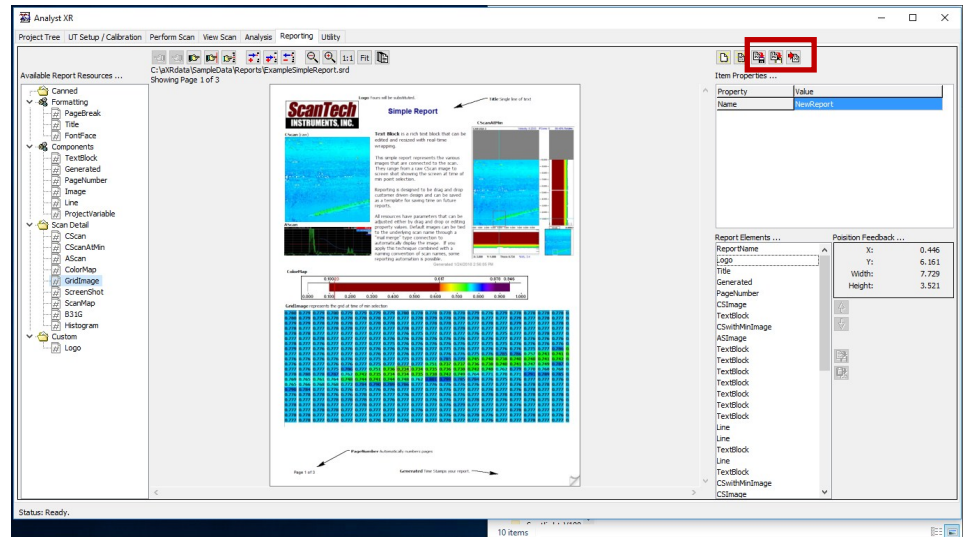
Analyst XR

Project Tree | UT Setup / Calibration | Perform Scan | View Scan | Analysis | Reporting | Utility

Available Report Resources ...

Canned
Formatting
PageBreak
Title
FontFace
Components
TextBlock
Generated
PageNumber
Image
Line
ProjectVariable
Scan Detail
CScan
CScanAtMin
AScan
ColorMap
GridImage
ScreenShot
ScanMap
B31G
Histogram
Custom
Logo

C:\aXRdata\SampleData\Reports\ExampleSimpleReport.srd
Showing Page 1 of 3

1:1 Fit

Logo Fears will be substituted

Title Single line of text

ScanTech INSTRUMENTS, INC.

Simple Report

CScan

Text Block is a rich text block that can be edited and resized with real-time wrapping.

This simple report represents the various images that are connected to the scan. They range from a raw CScan image to screen shot showing the screen at time of ms point selection.

Reporting is designed to be drag and drop customer driven design and can be saved as a template for saving time on future reports.

All resources have parameters that can be adjusted either by drag and drop or editing property values. Default images can be tied to the underlying scan name through a "real merge" type connection to automatically display the image. If you apply the technique combined with a naming convention of scan names, some reporting automation is possible.

CScanAtMin

AScan

ColorMap

0.000 0.100 0.200 0.300 0.400 0.500 0.600 0.700 0.800 0.900 1.000

GridImage represents the grid at time of min selection

PageNumber Automatically numbers pages

Page 1 of 3

Generated Time Stamps your report.

Item Properties ...

| Property | Value |
|---|---|
| Name | NewReport |

Report Elements ...
ReportName
Logo
Title
Generated
PageNumber
CSImage
TextBlock
CSwithMinImage
ASImage
TextBlock
TextBlock
TextBlock
TextBlock
TextBlock
TextBlock
TextBlock
Line
Line
TextBlock
Line
TextBlock
CSwithMinImage
CSImage

Poisition Feedback ...
X: 0.446
Y: 6.161
Width: 7.729
Height: 3.521

Status: Ready.

10 items